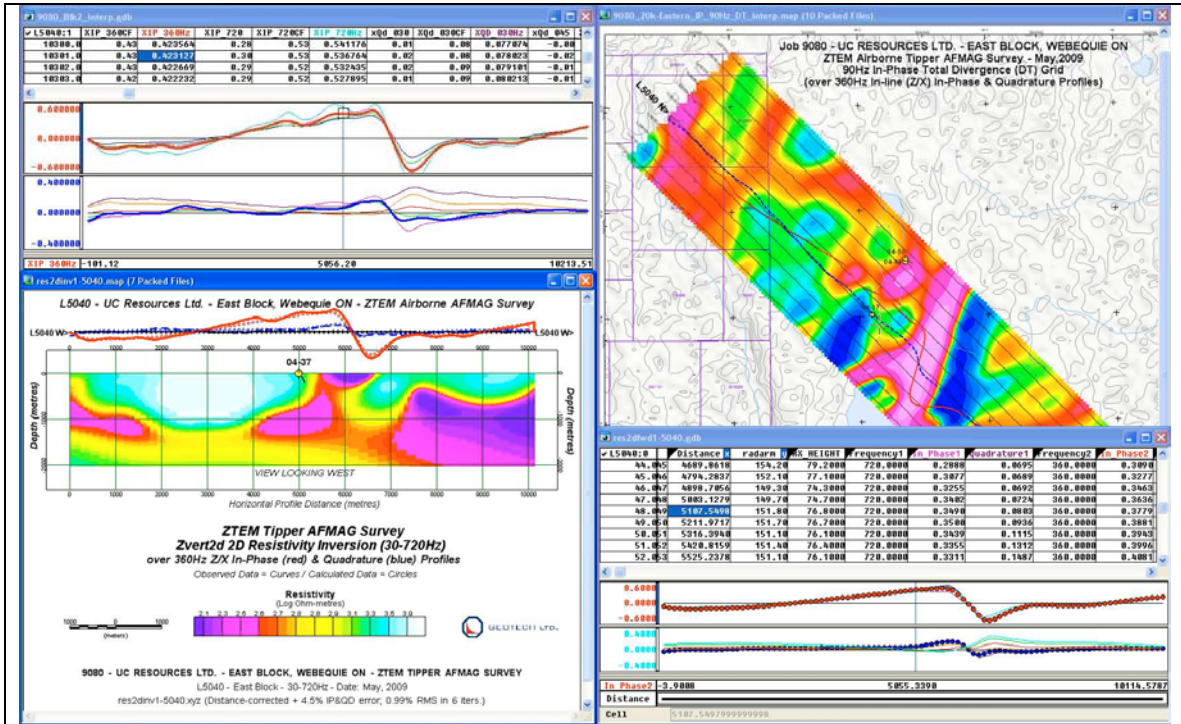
9080_Blk2_Interp.gdb

| L5040:1 | XIP_360CF | XIP_360Hz | XIP_720 | XIP_720CF | XIP_720Hz | xQd_030 | XQd_030CF | XQd_030Hz | xQd_045 |
|---|---|---|---|---|---|---|---|---|---|
| 10300.0 | 0.43 | 0.423564 | 0.28 | 0.53 | 0.541176 | 0.01 | 0.08 | 0.077874 | -0.08 |
| 10301.0 | 0.42 | 0.423127 | 0.30 | 0.53 | 0.536764 | 0.02 | 0.08 | 0.078023 | -0.02 |
| 10302.0 | 0.43 | 0.422669 | 0.29 | 0.52 | 0.532435 | 0.02 | 0.09 | 0.079101 | -0.01 |
| 10303.0 | 0.42 | 0.422232 | 0.29 | 0.52 | 0.527895 | 0.01 | 0.09 | 0.080213 | -0.01 |

0.600000
0.000000
-0.600000
0.400000
0.000000
-0.400000
XIP_360Hz -101.12 5056.20 10213.51

res2dinv1-5040.map (7 Packed Files)

L5040 - UC Resources Ltd. - East Block, Webequie ON - ZTEM Airborne AFMAG Survey

L5040 W> L5040 W>
0 1000 2000 3000 4000 5000 6000 7000 8000 9000 10000
04-37
Depth (metres)
Depth (metres)
VIEW LOOKING WEST
0 1000 2000 3000 4000 5000 6000 7000 8000 9000 10000
Horizontal Profile Distance (metres)

ZTEM Tipper AFMAG Survey
Zvert2d 2D Resistivity Inversion (30-720Hz)
over 360Hz Z/X In-Phase (red) & Quadrature (blue) Profiles
Observed Data = Curves / Calculated Data = Circles

Resistivity
(Log Ohm-metres)
2.1 2.3 2.5 2.6 2.7 2.8 2.9 3.0 3.1 3.3 3.5 3.9
1000 0 1000
(meters)
GEOTECH LTD.

9080 - UC RESOURCES LTD. - EAST BLOCK, WEBEQUIE ON - ZTEM TIPPER AFMAG SURVEY
L5040 - East Block - 30-720Hz - Date: May, 2009
res2dinv1-5040.xyz (Distance-corrected + 4.5% IP&QD error; 0.99% RMS in 6 iters.)

9080_20k-Eastern_IP_90Hz_DT_interp.map (10 Packed Files)

Job 9080 - UC RESOURCES LTD. - EAST BLOCK, WEBEQUIE ON
ZTEM Airborne Tipper AFMAG Survey - May,2009
90Hz In-Phase Total Divergence (DT) Grid
(over 360Hz In-line (Z/X) In-Phase & Quadrature Profiles)
L5040 W>

res2dfwd1-5040.gdb

| L5040:0 | Distance | radarm | AX_HEIGHT | frequency1 | In_Phase1 | Quadrature1 | frequency2 | In_Phase2 |
|---|---|---|---|---|---|---|---|---|
| 44.0 | 4689.0618 | 154.20 | 79.2000 | 720.0000 | 0.2888 | 0.0695 | 360.0000 | 0.3090 |
| 45.0 | 4794.2837 | 152.10 | 77.1000 | 720.0000 | 0.3077 | 0.0689 | 360.0000 | 0.3277 |
| 46.0 | 4898.7056 | 149.30 | 74.3000 | 720.0000 | 0.3255 | 0.0692 | 360.0000 | 0.3463 |
| 47.0 | 5003.1279 | 149.70 | 74.7000 | 720.0000 | 0.3402 | 0.0724 | 360.0000 | 0.3636 |
| 48.0 | 5107.5498 | 151.80 | 76.8000 | 720.0000 | 0.3508 | 0.0803 | 360.0000 | 0.3779 |
| 49.0 | 5211.9717 | 151.70 | 76.7000 | 720.0000 | 0.3580 | 0.0936 | 360.0000 | 0.3881 |
| 50.0 | 5316.3940 | 151.10 | 76.1000 | 720.0000 | 0.3439 | 0.1115 | 360.0000 | 0.3943 |
| 51.0 | 5420.8159 | 151.40 | 76.4000 | 720.0000 | 0.3355 | 0.1312 | 360.0000 | 0.3996 |
| 52.0 | 5525.2378 | 151.10 | 76.1000 | 720.0000 | 0.1487 | 0.1487 | 360.0000 | 0.4081 |

0.6000
0.0000
-0.6000
0.4000
0.0000
-0.4000
In_Phase2 -3.9008 5055.3390 10114.5787
Distance
Cell 5107.5497999999998